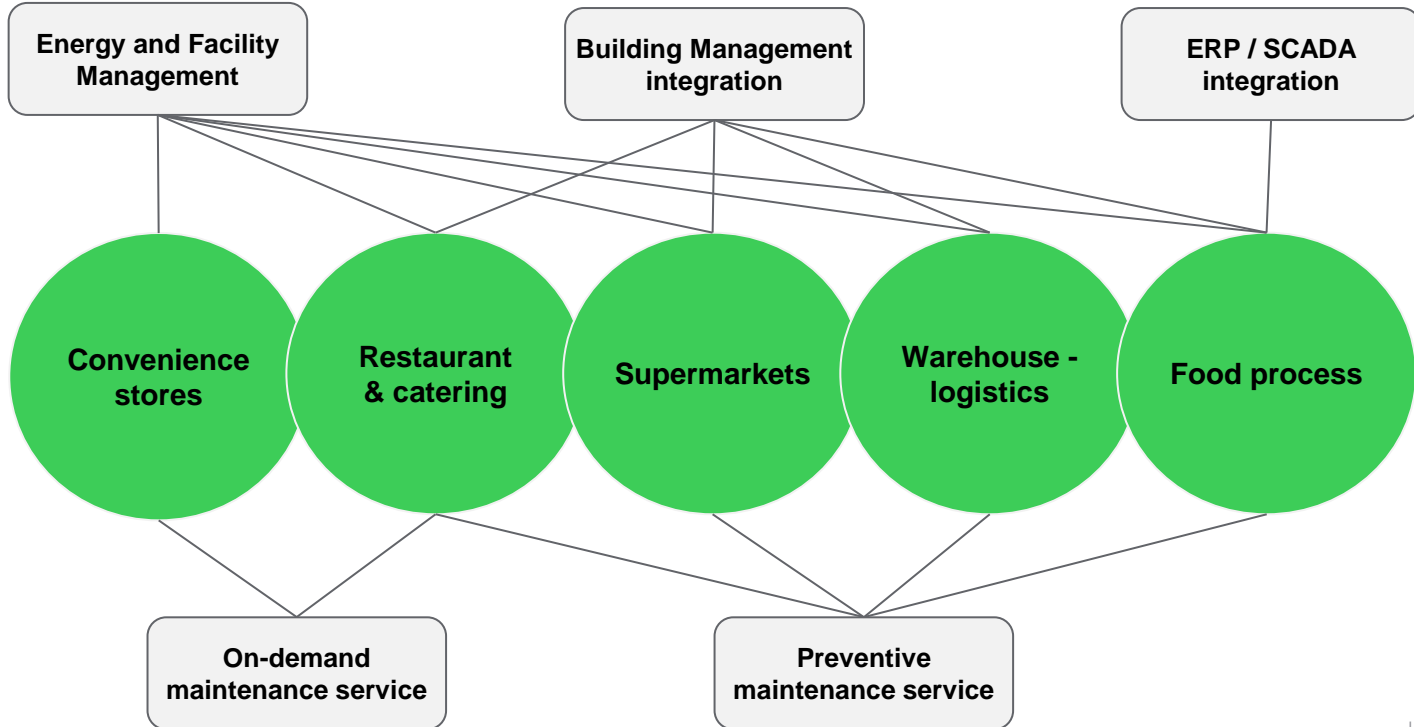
Energy and Facility Management

Building Management integration

ERP / SCADA integration

Convenience stores

Restaurant & catering

Supermarkets

Warehouse - logistics

Food process

On-demand maintenance service

Preventive maintenance service